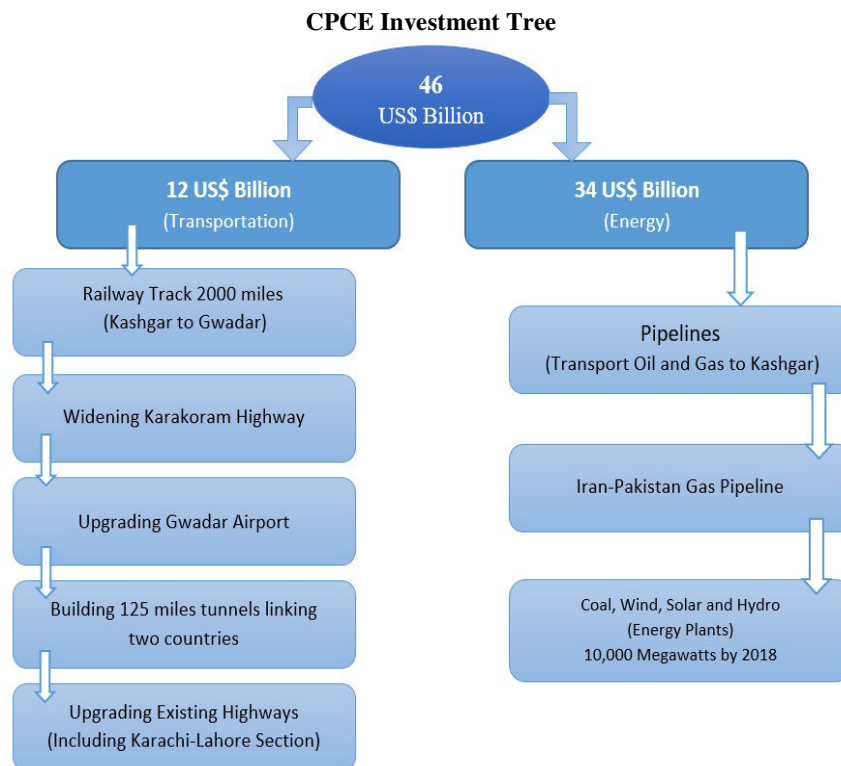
**CPCE Investment Tree**

46
US$ Billion

12 US$ Billion
(Transportation)

Railway Track 2000 miles
(Kashgar to Gwadar)

Widening Karakoram Highway

Upgrading Gwadar Airport

Building 125 miles tunnels linking two countries

Upgrading Existing Highways
(Including Karachi-Lahore Section)

34 US$ Billion
(Energy)

Pipelines
(Transport Oil and Gas to Kashgar)

Iran-Pakistan Gas Pipeline

Coal, Wind, Solar and Hydro
(Energy Plants)
10,000 Megawatts by 2018